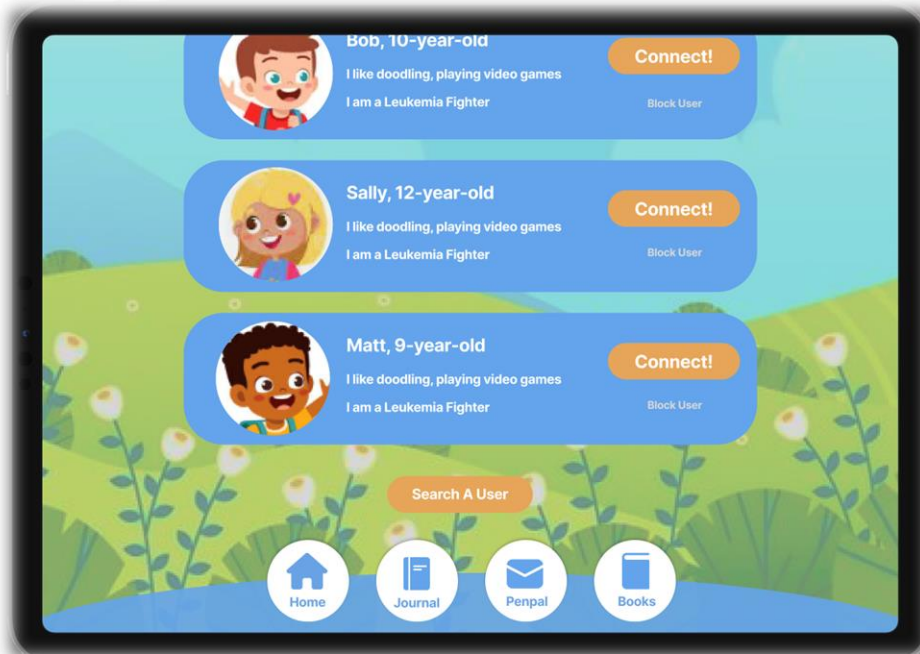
Bob, 10-year-old
I like doodling, playing video games
I am a Leukemia Fighter
Connect!
Block User

Sally, 12-year-old
I like doodling, playing video games
I am a Leukemia Fighter
Connect!
Block User

Matt, 9-year-old
I like doodling, playing video games
I am a Leukemia Fighter
Connect!
Block User

Search A User

Home
Journal
Penpal
Books